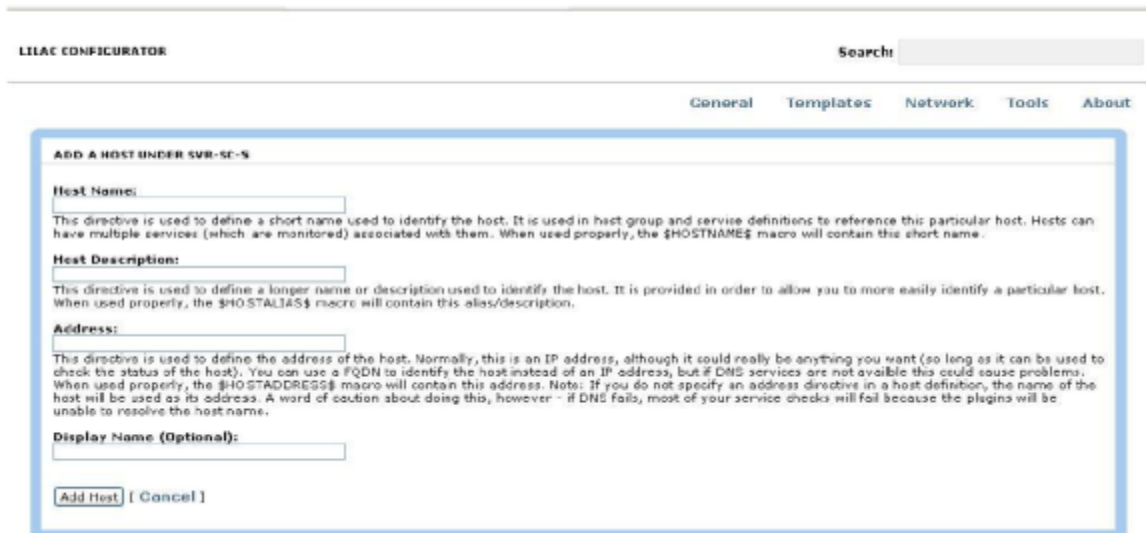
LILAC CONFIGURATOR

Search:

General Templates Network Tools About

ADD A HOST UNDER SVR-SC-S

Host Name:

This directive is used to define a short name used to identify the host. It is used in host group and service definitions to reference this particular host. Hosts can have multiple services (which are monitored) associated with them. When used properly, the $HOSTNAME$ macro will contain this short name.

Host Description:

This directive is used to define a longer name or description used to identify the host. It is provided in order to allow you to more easily identify a particular host. When used properly, the $HOSTALIAS$ macro will contain this alias/description.

Address:

This directive is used to define the address of the host. Normally, this is an IP address, although it could really be anything you want (so long as it can be used to check the status of the host). You can use a FQDN to identify the host instead of an IP address, but if DNS services are not availble this could cause problems. When used properly, the $HOSTADDRESS$ macro will contain this address. Note: If you do not specify an address directive in a host definition, the name of the host will be used as its address. A word of caution about doing this, however - if DNS fails, most of your service checks will fail because the plugins will be unable to resolve the host name.

Display Name (Optional):

Add Host [ Cancel ]